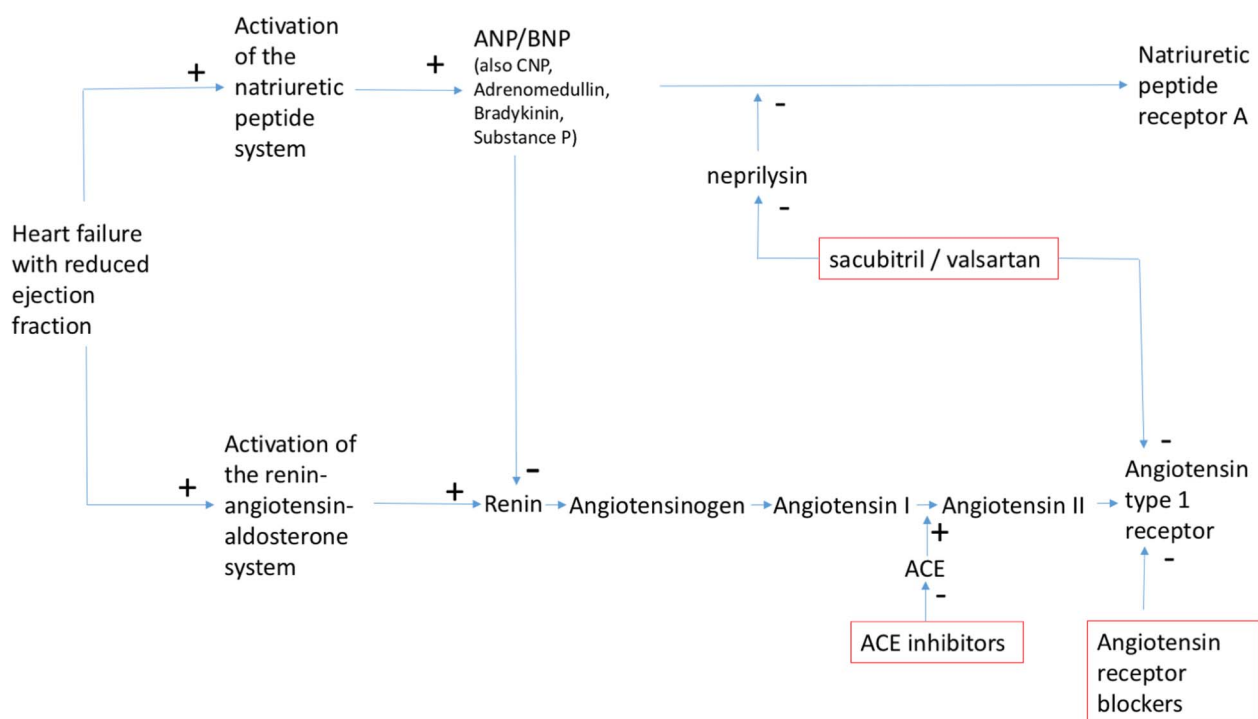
Activation of the natriuretic peptide system

+

+

ANP/BNP (also CNP, Adrenomedullin, Bradykinin, Substance P)

-

Natriuretic peptide receptor A

neprilysin

-

sacubitril / valsartan

Heart failure with reduced ejection fraction

+

Activation of the renin-angiotensin-aldosterone system

+

-

Renin → Angiotensinogen → Angiotensin I → Angiotensin II → 

-

Angiotensin type 1 receptor

+

ACE

-

-

ACE inhibitors

Angiotensin receptor blockers